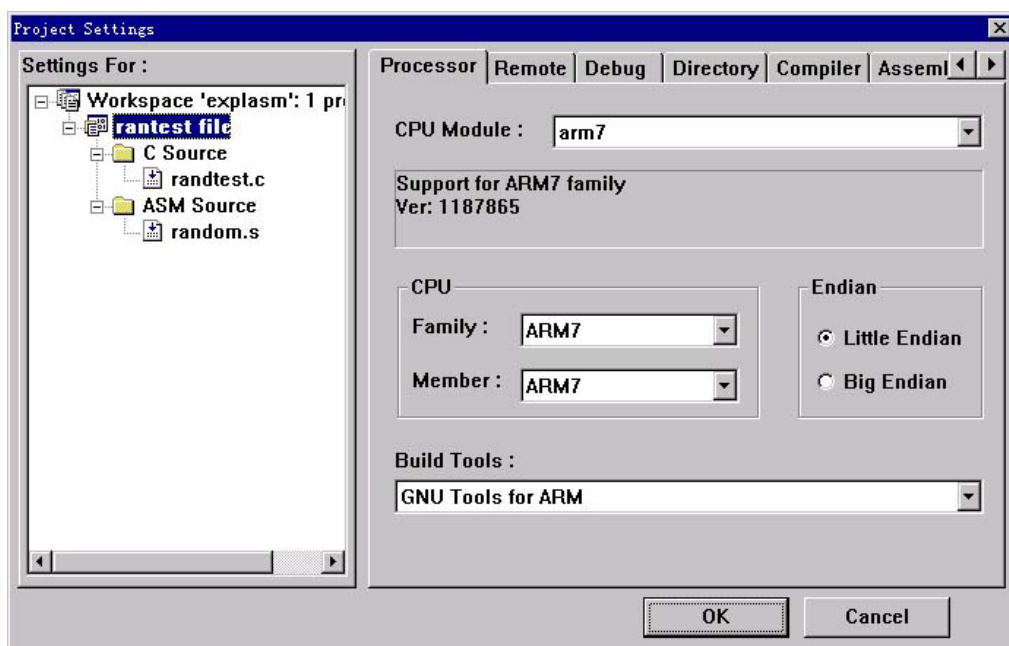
Project Settings

Settings For :

Workspace 'explasm': 1 pr
rantest file
C Source
randtest.c
ASM Source
random.s

Processor | Remote | Debug | Directory | Compiler | Asseml

CPU Module : arm7

Support for ARM7 family
Ver: 1187865

CPU
Family : ARM7
Member : ARM7

Endian
Little Endian
Big Endian

Build Tools :
GNU Tools for ARM

OK
Cancel